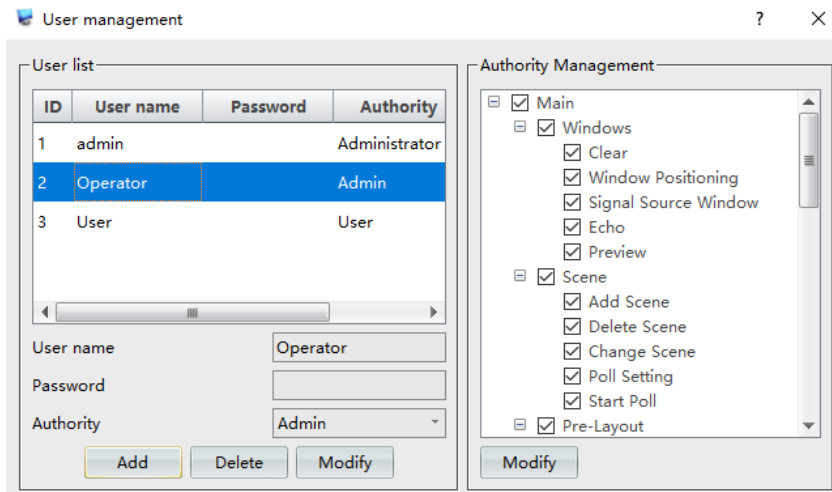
User management

?

User list

| ID | User name | Password | Authority |
|---|---|---|---|
| 1 | admin | | Administrator |
| 2 | Operator | | Admin |
| 3 | User | | User |

User name Operator

Password

Authority Admin

Add Delete Modify

Authority Management

Main
Windows
Clear
Window Positioning
Signal Source Window
Echo
Preview
Scene
Add Scene
Delete Scene
Change Scene
Poll Setting
Start Poll
Pre-Layout

Modify